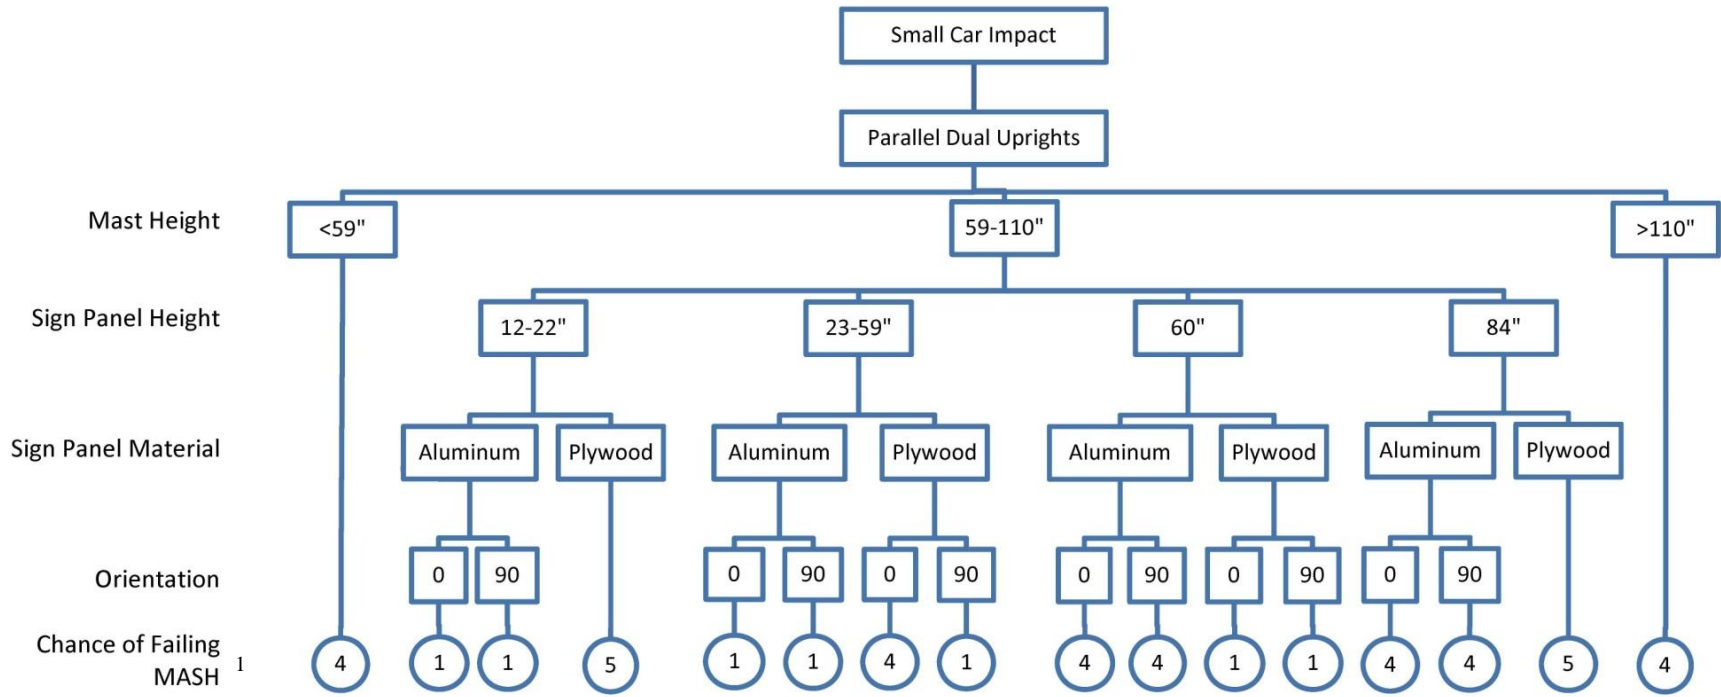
Small Car Impact

Parallel Dual Uprights

Mast Height
<59"
59-110"
>110"

Sign Panel Height
12-22"
23-59"
60"
84"

Sign Panel Material
Aluminum
Plywood
Aluminum
Plywood
Aluminum
Plywood
Aluminum
Plywood

Orientation
0
90
0
90
0
90
0
90
0
90
0
90

Chance of Failing MASH $^1$
4
1
1
5
1
1
4
1
4
4
1
1
4
4
5
4